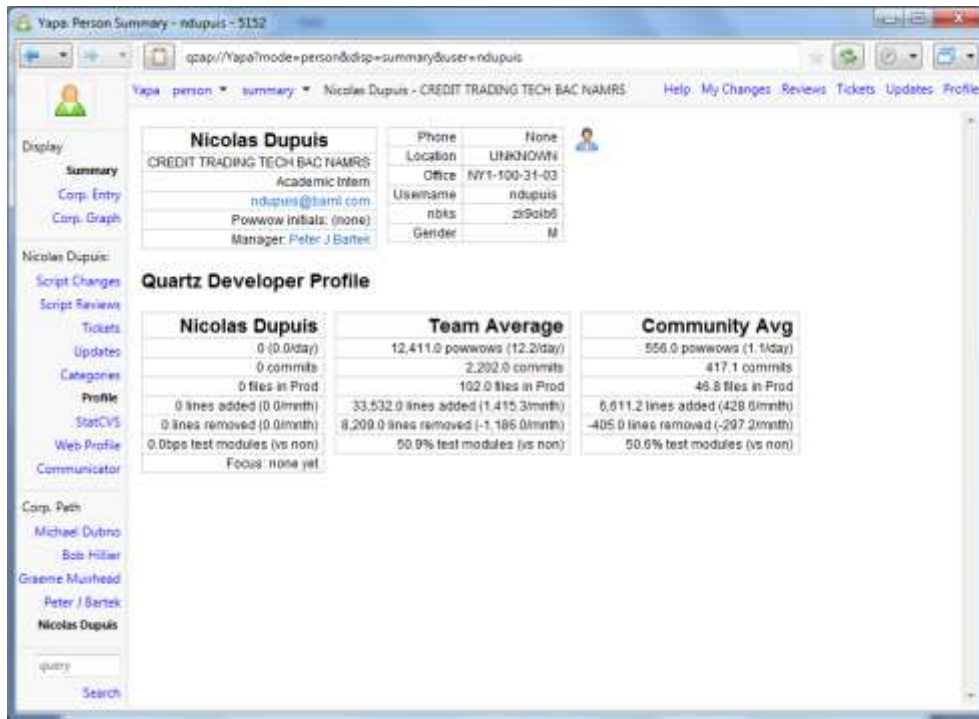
Yapa: Person Summary - ndupuis - 5152

qzap://Yapa?mode=person&disp=summary&user=ndupuis

Yapa person ▾ summary ▾ Nicolas Dupuis - CREDIT TRADING TECH BAC NAMRS

Help My Changes Reviews Tickets Updates Profile

Display
Summary
Corp. Entry
Corp. Graph

Nicolas Dupuis:
Script Changes
Script Reviews
Tickets
Updates
Categories
Profile
StatCVS
Web Profile
Communicator

Corp. Path
Michael Dubno
Bob Hillier
Graeme Muirhead
Peter J Bartek
Nicolas Dupuis

query
Search

| Nicolas Dupuis |
|---|
| CREDIT TRADING TECH BAC NAMRS |
| Academic Intern |
| ndupuis@baml.com |
| Powwow initials: (none) |
| Manager: Peter J Bartek |

| | |
|---|---|
| Phone | None |
| Location | UNKNOWN |
| Office | NY1-100-31-03 |
| Username | ndupuis |
| nbks | zk9oib6 |
| Gender | M |

Quartz Developer Profile

| Nicolas Dupuis |
|---|
| 0 (0.0/day) |
| 0 commits |
| 0 files in Prod |
| 0 lines added (0.0/mnth) |
| 0 lines removed (0.0/mnth) |
| 0.0bps test modules (vs non) |
| Focus: none yet |

| Team Average |
|---|
| 12,411.0 powwows (12.2/day) |
| 2,202.0 commits |
| 102.0 files in Prod |
| 33,532.0 lines added (1,415.3/mnth) |
| 8,209.0 lines removed (-1,186.0/mnth) |
| 50.9% test modules (vs non) |

| Community Avg |
|---|
| 556.0 powwows (1.1/day) |
| 417.1 commits |
| 46.8 files in Prod |
| 6,611.2 lines added (428.6/mnth) |
| -405.0 lines removed (-297.2/mnth) |
| 50.6% test modules (vs non) |